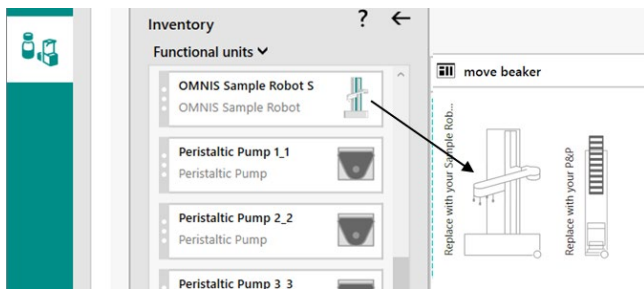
Inventory ? ←

Functional units

OMNIS Sample Robot S
OMNIS Sample Robot

Peristaltic Pump 1_1
Peristaltic Pump

Peristaltic Pump 2_2
Peristaltic Pump

Peristaltic Pump 3_3

move beaker

Replace with your Sample Rob...

Replace with your P&P